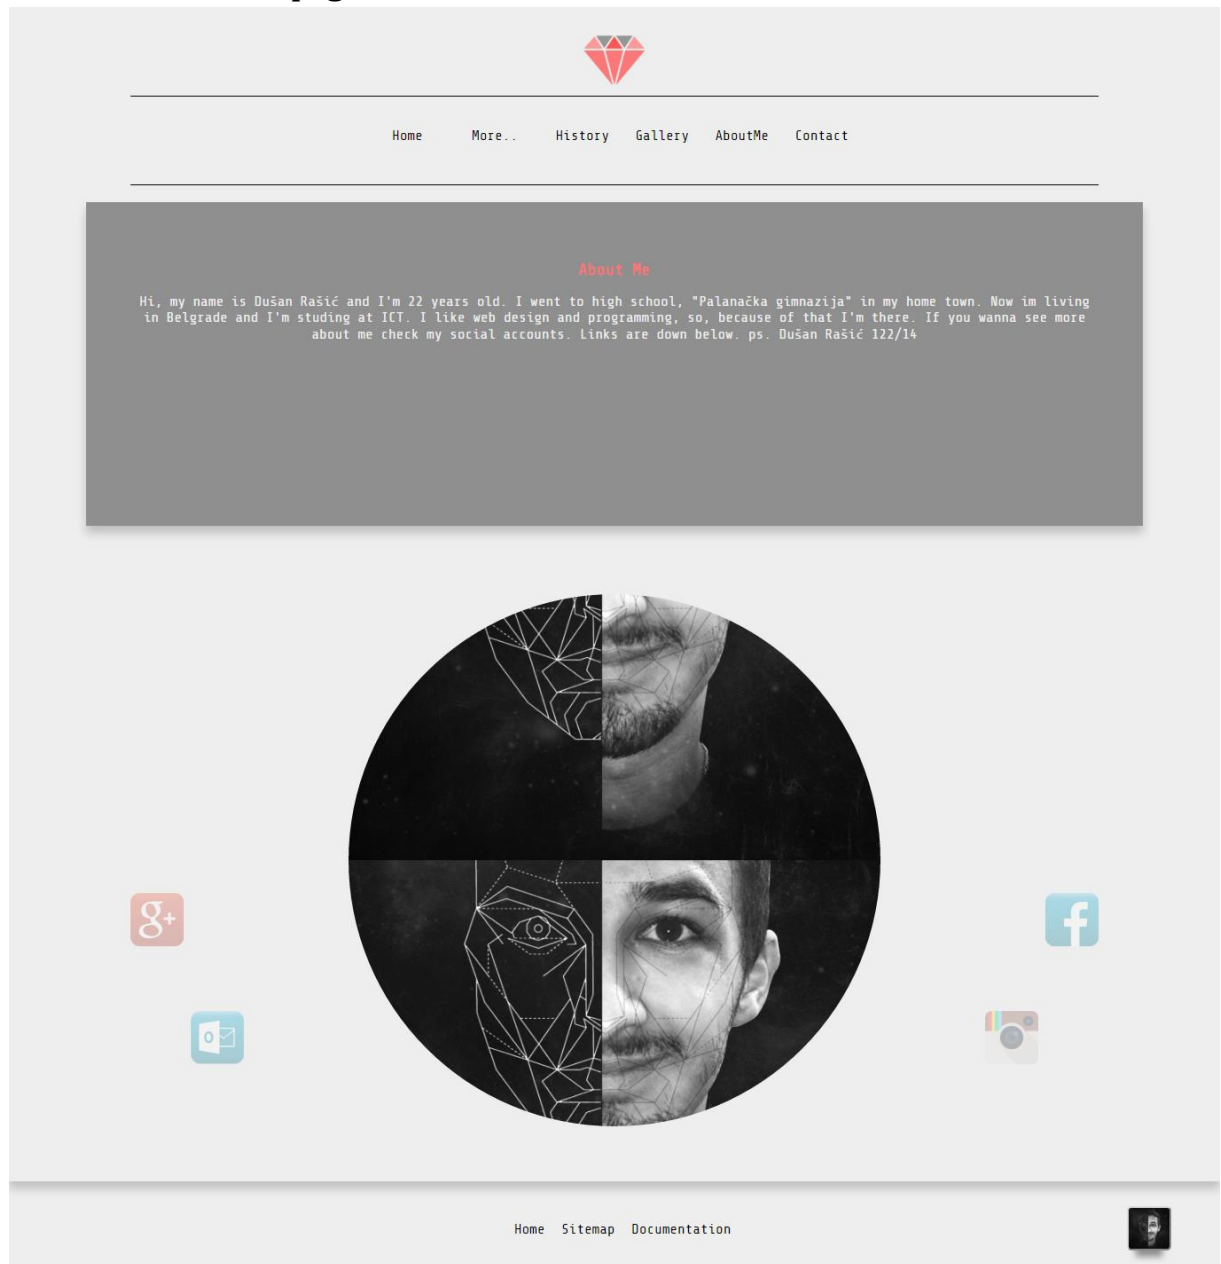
Home More.. History Gallery AboutMe Contact

About Me

Hi, my name is Dušan Rašić and I'm 22 years old. I went to high school, "Palanačka gimnazija" in my home town. Now im living in Belgrade and I'm studing at ICT. I like web design and programming, so, because of that I'm there. If you wanna see more about me check my social accounts. Links are down below. ps. Dušan Rašić 122/14

Home Sitemap Documentation